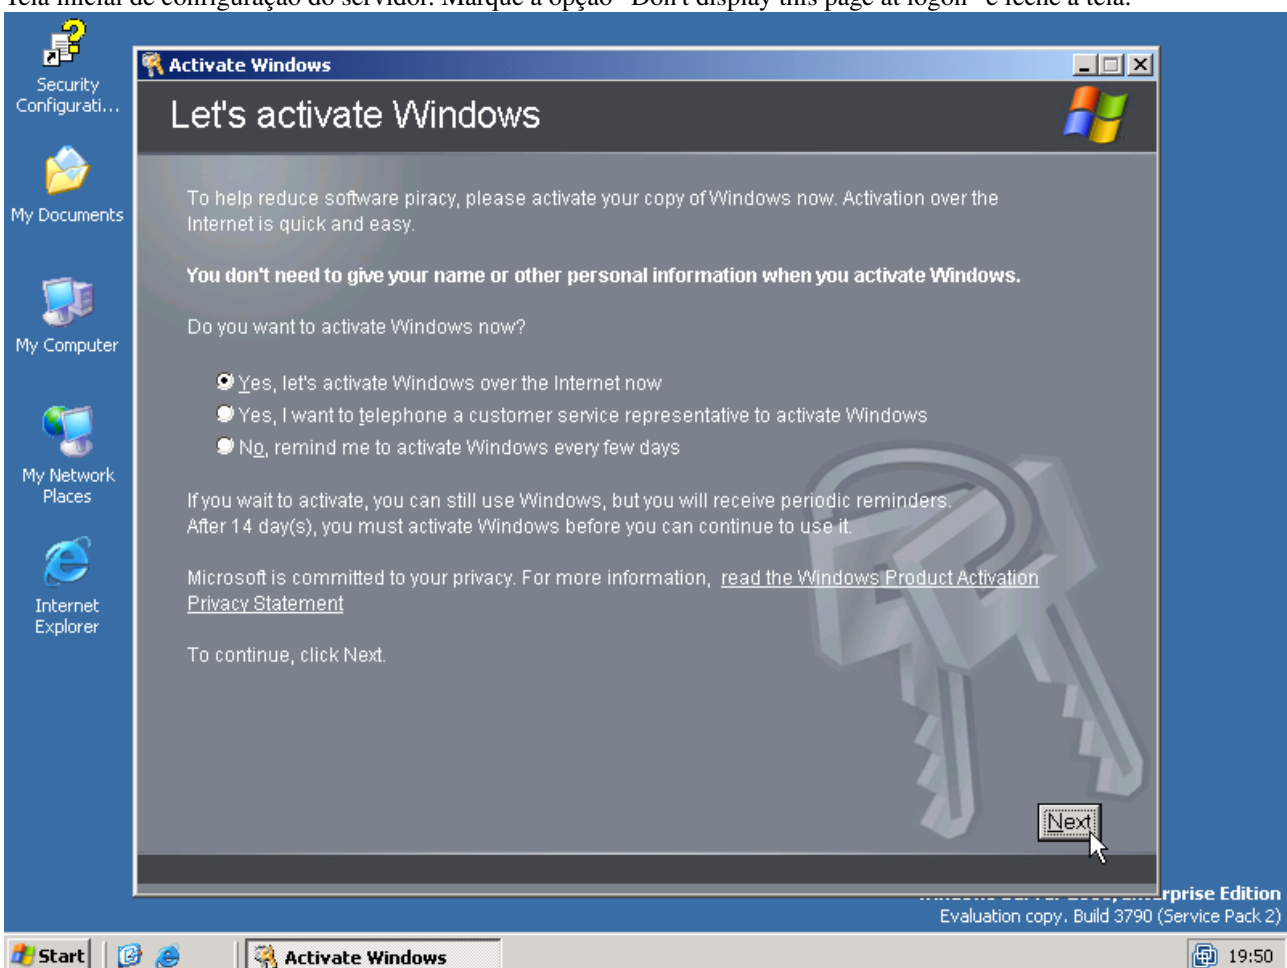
Tela inicial de configuração do servidor. Marque a opção "Don't display this page at logon" e feche a tela.

Security Configurati...

My Documents

My Computer

My Network Places

Internet Explorer

Activate Windows

Let's activate Windows

To help reduce software piracy, please activate your copy of Windows now. Activation over the Internet is quick and easy.

**You don't need to give your name or other personal information when you activate Windows.**

Do you want to activate Windows now?

Yes, let's activate Windows over the Internet now
Yes, I want to telephone a customer service representative to activate Windows
No, remind me to activate Windows every few days

If you wait to activate, you can still use Windows, but you will receive periodic reminders. After 14 day(s), you must activate Windows before you can continue to use it.

Microsoft is committed to your privacy. For more information, read the Windows Product Activation Privacy Statement

To continue, click Next.

Next

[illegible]rprise Edition
Evaluation copy. Build 3790 (Service Pack 2)

Start | Activate Windows | 19:50